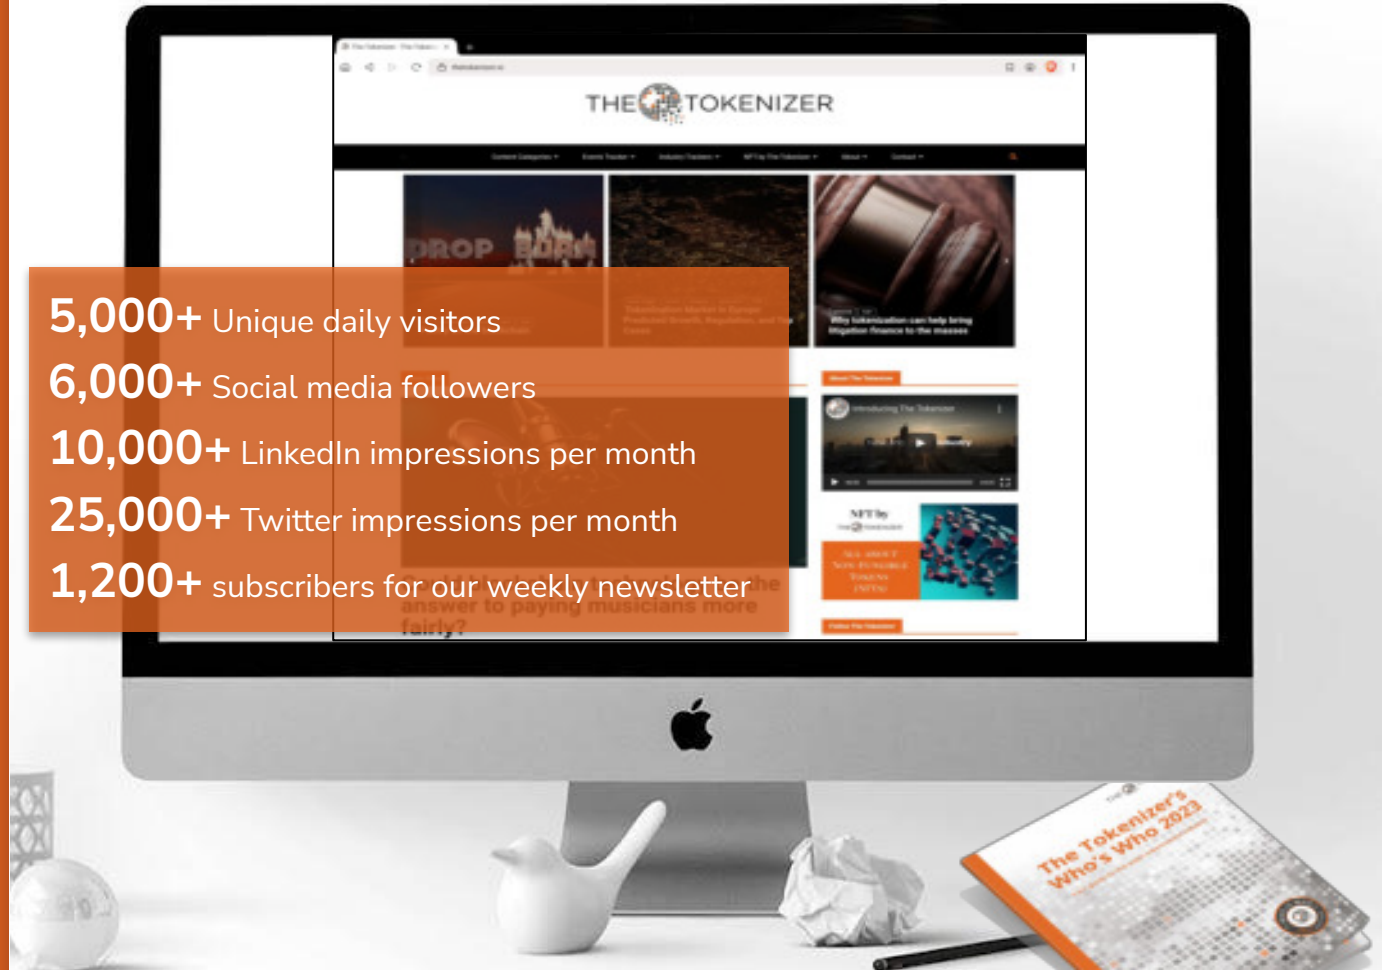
THE TOKENIZER

DROP BURN

Why tokenization can help bring litigation finance to the masses

Introducing The Tokenizer

NFT by The Tokenizer

ALL ABOUT NON-FUNGIBLE TOKENS (NFTs)

5,000+ Unique daily visitors
6,000+ Social media followers
10,000+ LinkedIn impressions per month
25,000+ Twitter impressions per month
1,200+ subscribers for our weekly newsletter

answer to paying musicians more fairly?

The Tokenizer's Who's Who 2023